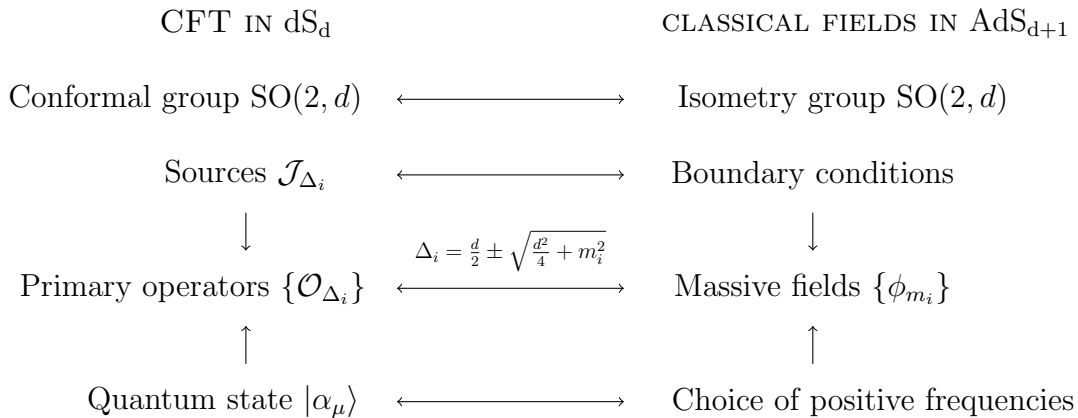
CFT in $\mathrm{dS_d}$

classical fields in $\mathrm{AdS_{d+1}}$

Conformal group $\mathrm{SO}(2,d)$ $\longleftrightarrow$ Isometry group $\mathrm{SO}(2,d)$

Sources $\mathcal{J}_{\Delta_i}$ $\longleftrightarrow$ Boundary conditions

$\downarrow$ $\downarrow$

Primary operators $\{\mathcal{O}_{\Delta_i}\}$ $\xleftrightarrow{\Delta_i = \frac{d}{2} \pm \sqrt{\frac{d^2}{4}+m_i^2}}$ Massive fields $\{\phi_{m_i}\}$

$\uparrow$ $\uparrow$

Quantum state $|\alpha_\mu\rangle$ $\longleftrightarrow$ Choice of positive frequencies